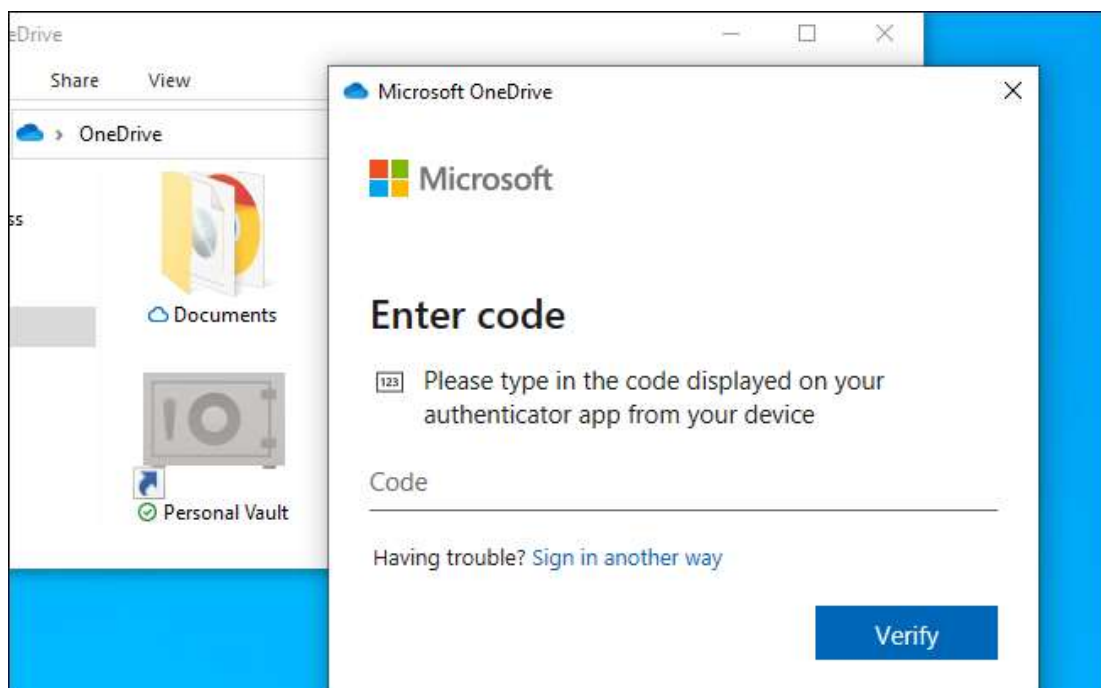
eDrive

Share View

OneDrive

ss

Documents

Personal Vault

Microsoft OneDrive

Microsoft

Enter code

123 Please type in the code displayed on your authenticator app from your device

Code

Having trouble? Sign in another way

Verify